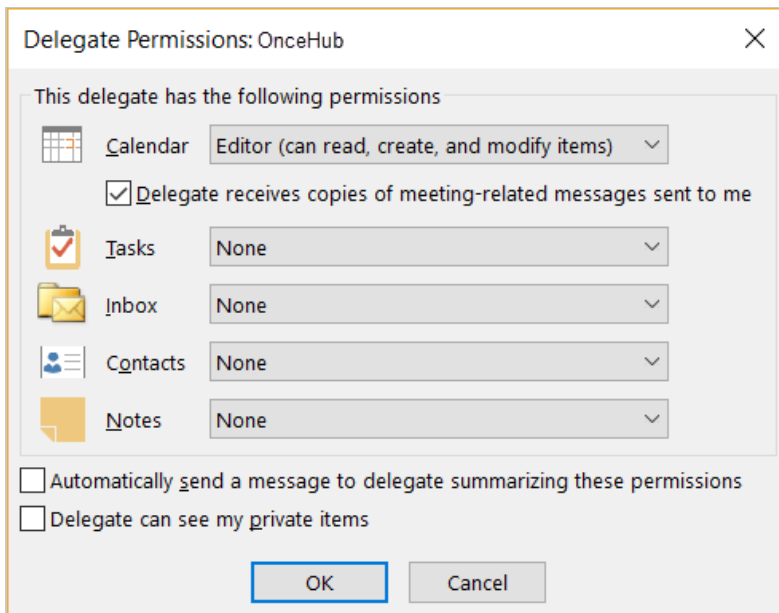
Delegate Permissions: OnceHub

This delegate has the following permissions

Calendar | Editor (can read, create, and modify items)

Delegate receives copies of meeting-related messages sent to me

Tasks | None

Inbox | None

Contacts | None

Notes | None

Automatically send a message to delegate summarizing these permissions

Delegate can see my private items

OK | Cancel